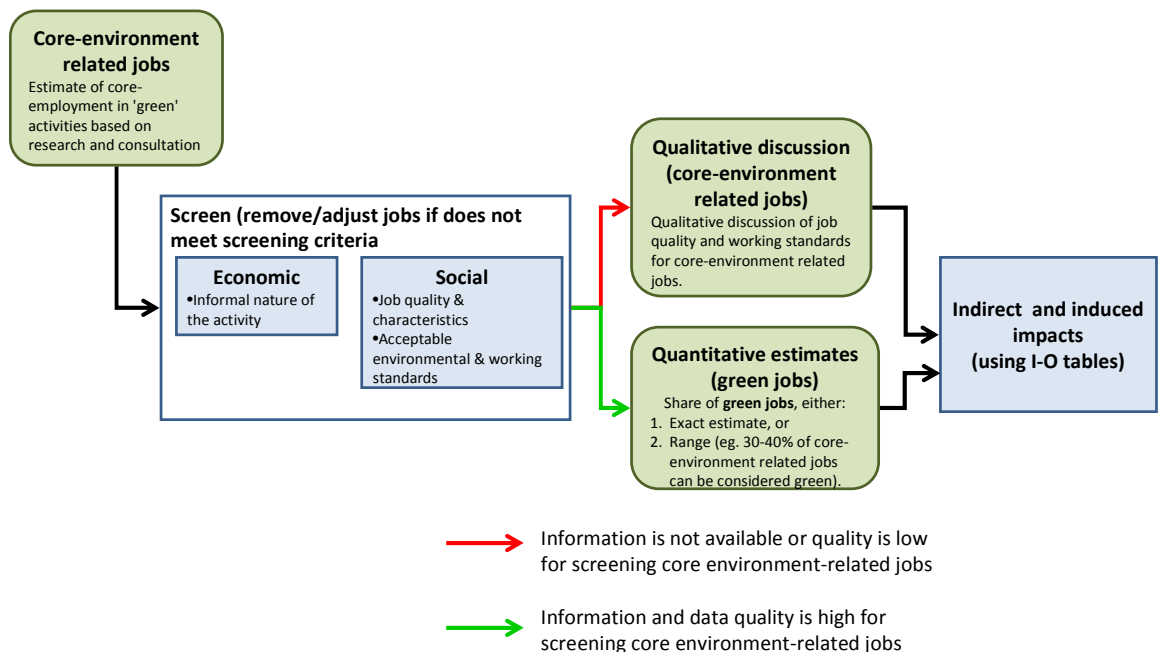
Core-environment related jobs
Estimate of core-employment in 'green' activities based on research and consultation

Screen (remove/adjust jobs if does not meet screening criteria

Economic
•Informal nature of the activity

Social
•Job quality & characteristics
•Acceptable environmental & working standards

Qualitative discussion (core-environment related jobs)
Qualitative discussion of job quality and working standards for core-environment related jobs.

Quantitative estimates (green jobs)
Share of green jobs, either:
1. Exact estimate, or
2. Range (eg. 30-40% of core-environment related jobs can be considered green).

Indirect and induced impacts (using I-O tables)

Information is not available or quality is low for screening core environment-related jobs

Information and data quality is high for screening core environment-related jobs